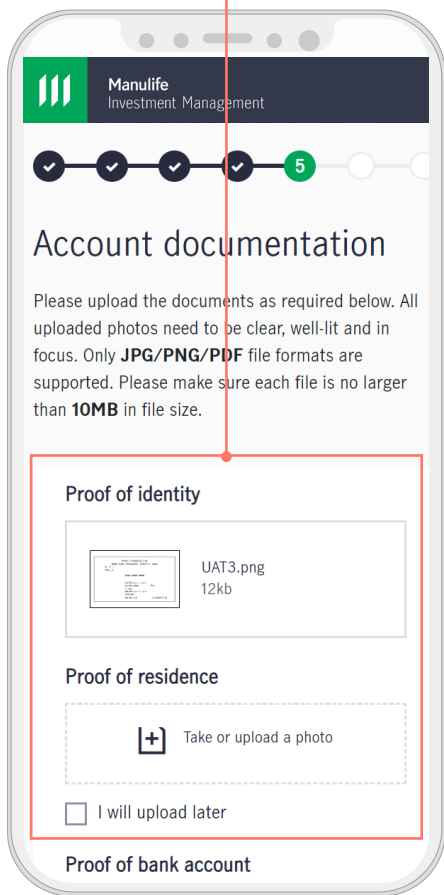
Manulife
Investment Management

5

Account documentation

Please upload the documents as required below. All uploaded photos need to be clear, well-lit and in focus. Only **JPG/PNG/PDF** file formats are supported. Please make sure each file is no larger than **10MB** in file size.

Proof of identity

UAT3.png
12kb

Proof of residence

Take or upload a photo

I will upload later

Proof of bank account